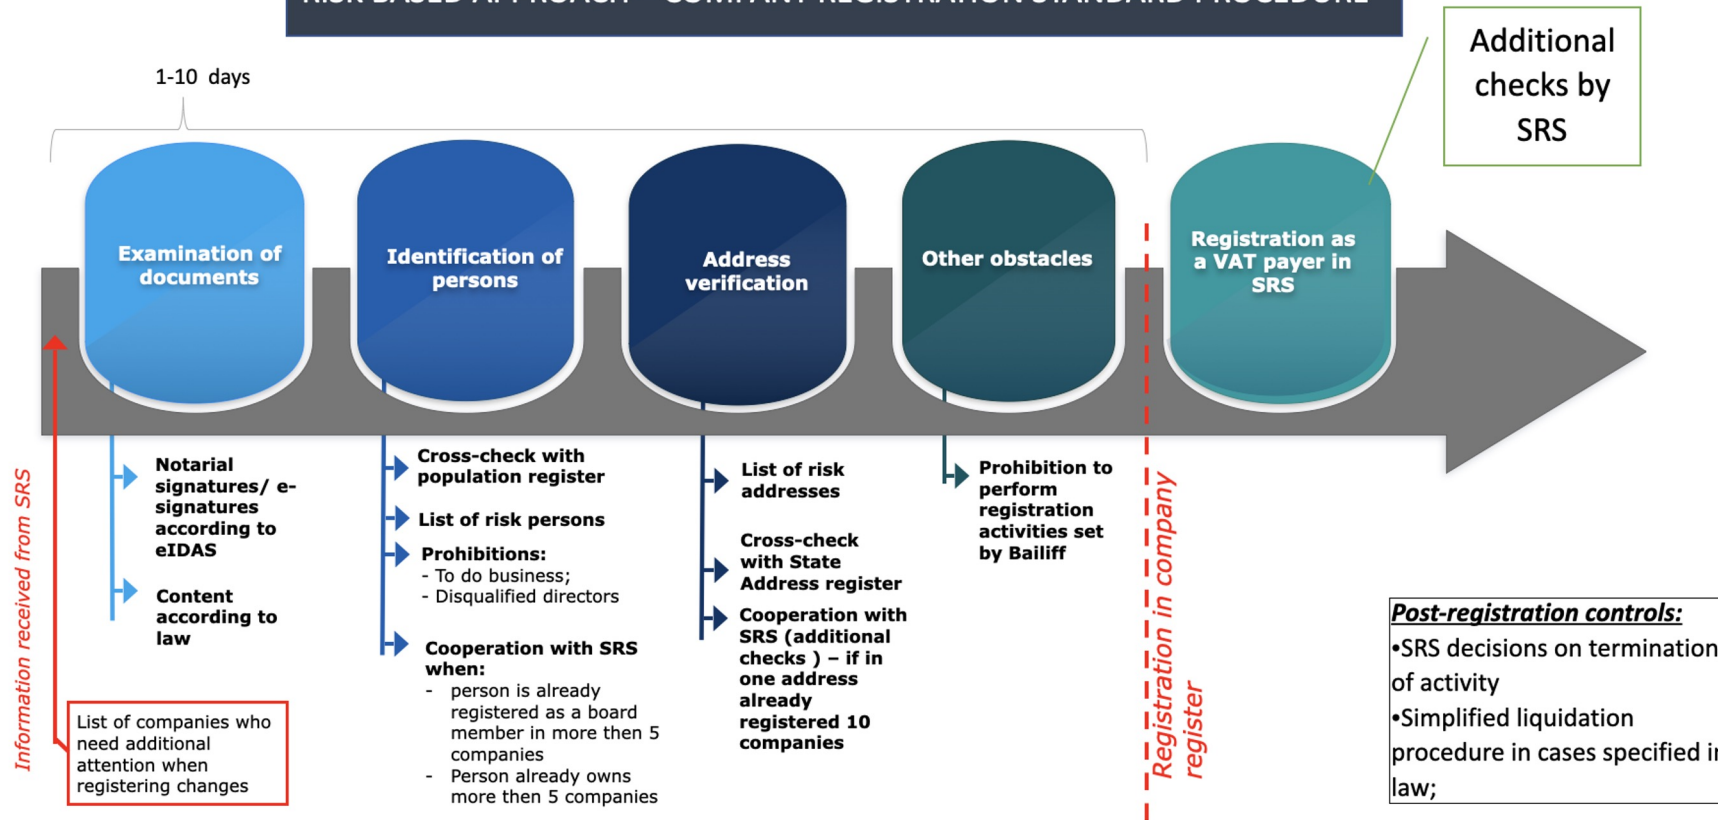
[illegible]

1-10 days

Additional checks by SRS

Examination of documents

Identification of persons

Address verification

Other obstacles

Registration as a VAT payer in SRS

Notarial signatures/ e-signatures according to eIDAS

Content according to law

Cross-check with population register

List of risk persons

Prohibitions:
- To do business;
- Disqualified directors

Cooperation with SRS when:
- person is already registered as a board member in more then 5 companies
- Person already owns more then 5 companies

List of risk addresses

Cross-check with State Address register

Cooperation with SRS (additional checks ) – if in one address already registered 10 companies

Prohibition to perform registration activities set by Bailiff

Information received from SRS

List of companies who need additional attention when registering changes

Registration in company register

Post-registration controls:
•SRS decisions on termination of activity
•Simplified liquidation procedure in cases specified i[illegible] law;